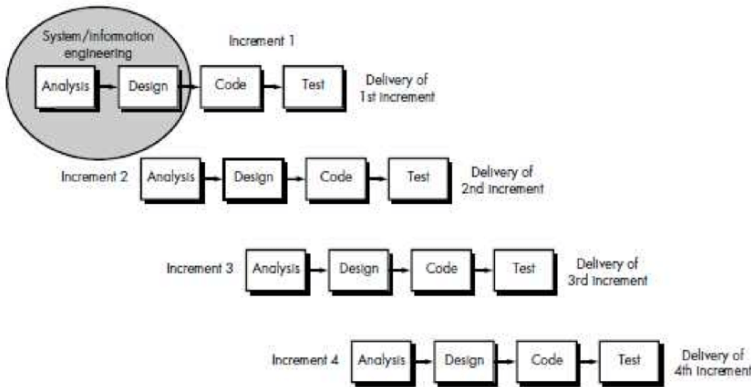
System/information engineering

Increment 1

Analysis

Design

Code

Test

Delivery of 1st increment

Increment 2

Analysis

Design

Code

Test

Delivery of 2nd increment

Increment 3

Analysis

Design

Code

Test

Delivery of 3rd increment

Increment 4

Analysis

Design

Code

Test

Delivery of 4th increment